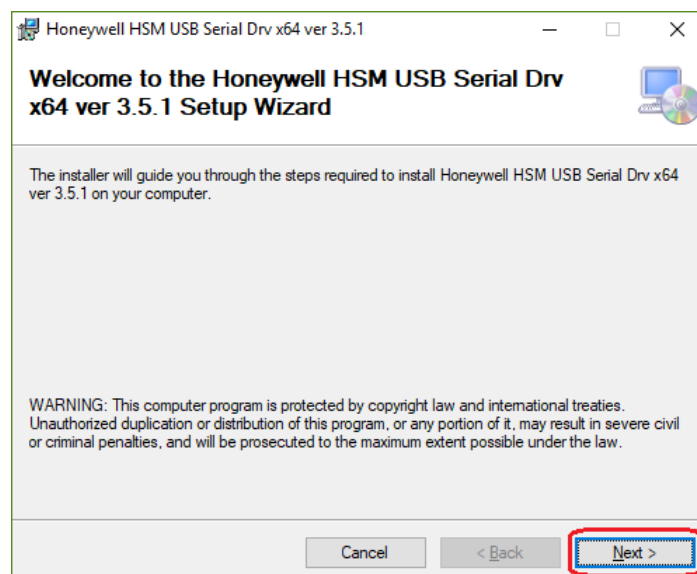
Honeywell HSM USB Serial Drv x64 ver 3.5.1

Welcome to the Honeywell HSM USB Serial Drv x64 ver 3.5.1 Setup Wizard

The installer will guide you through the steps required to install Honeywell HSM USB Serial Drv x64 ver 3.5.1 on your computer.

WARNING: This computer program is protected by copyright law and international treaties. Unauthorized duplication or distribution of this program, or any portion of it, may result in severe civil or criminal penalties, and will be prosecuted to the maximum extent possible under the law.

Cancel

< Back

Next >